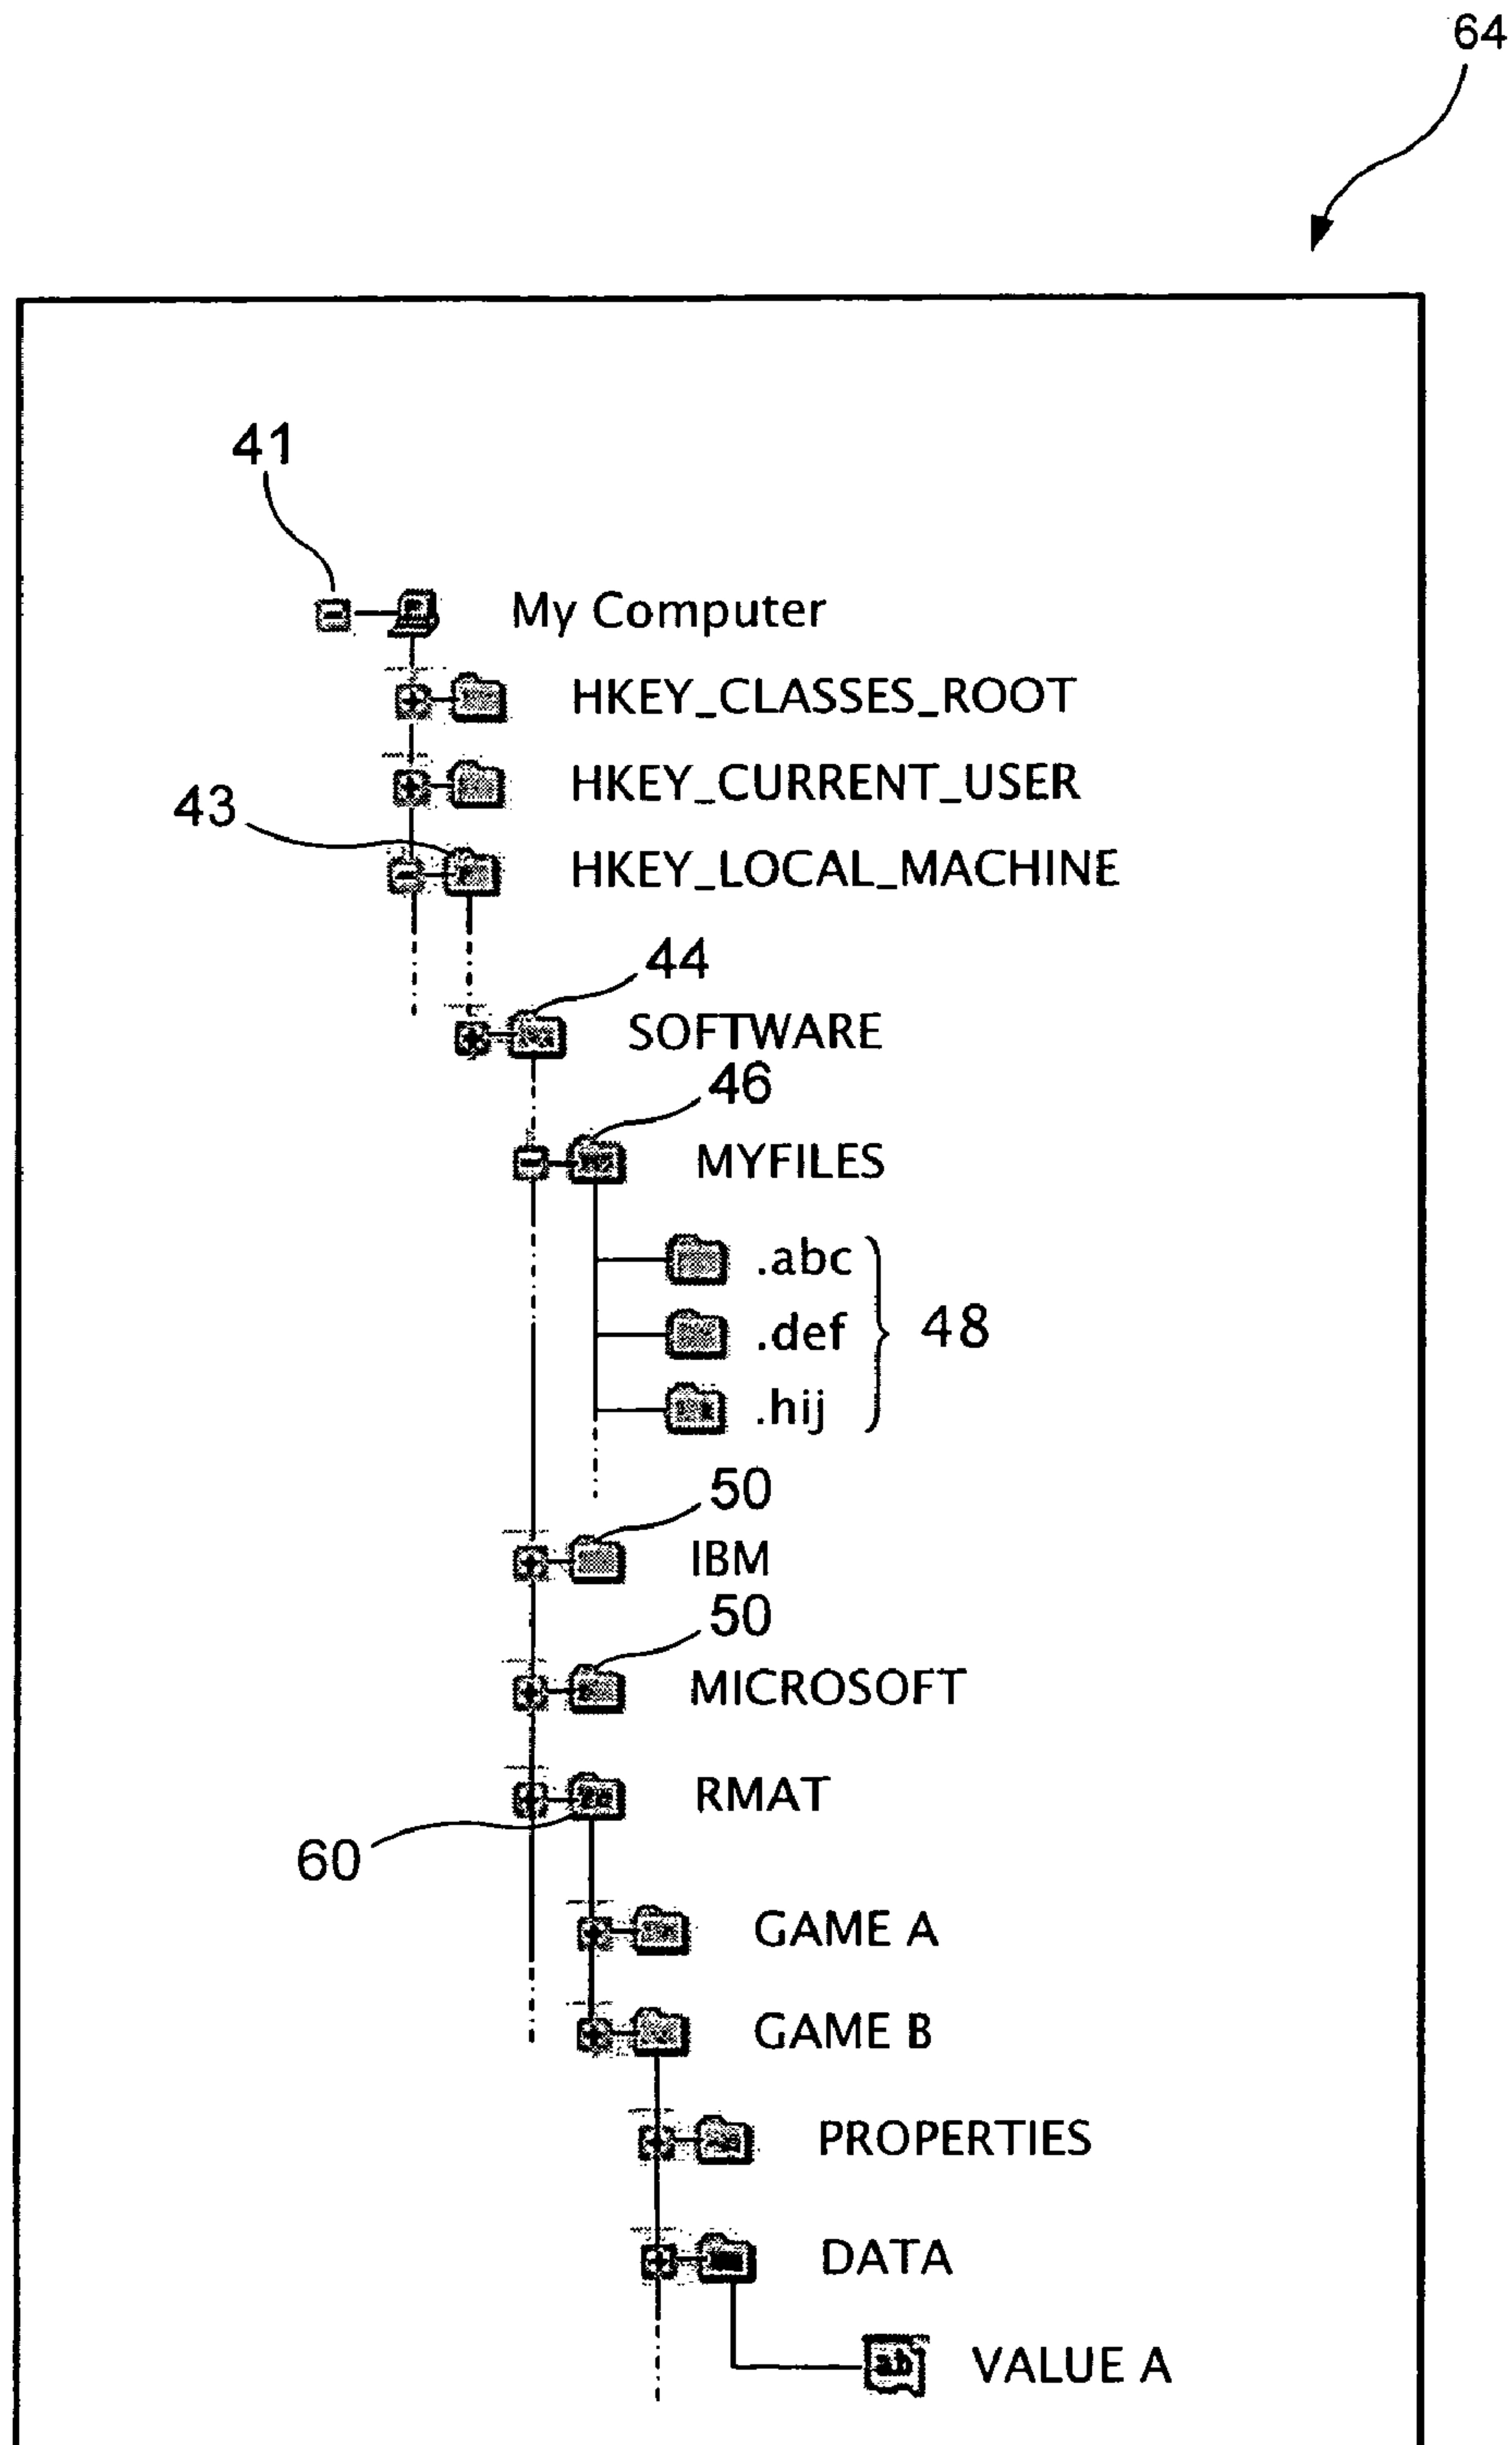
64

41

My Computer

HKEY_CLASSES_ROOT

HKEY_CURRENT_USER

43

HKEY_LOCAL_MACHINE

44

SOFTWARE

46

MYFILES

.abc

.def

.hij

48

50

IBM

50

MICROSOFT

RMAT

60

GAME A

GAME B

PROPERTIES

DATA

ab

VALUE A